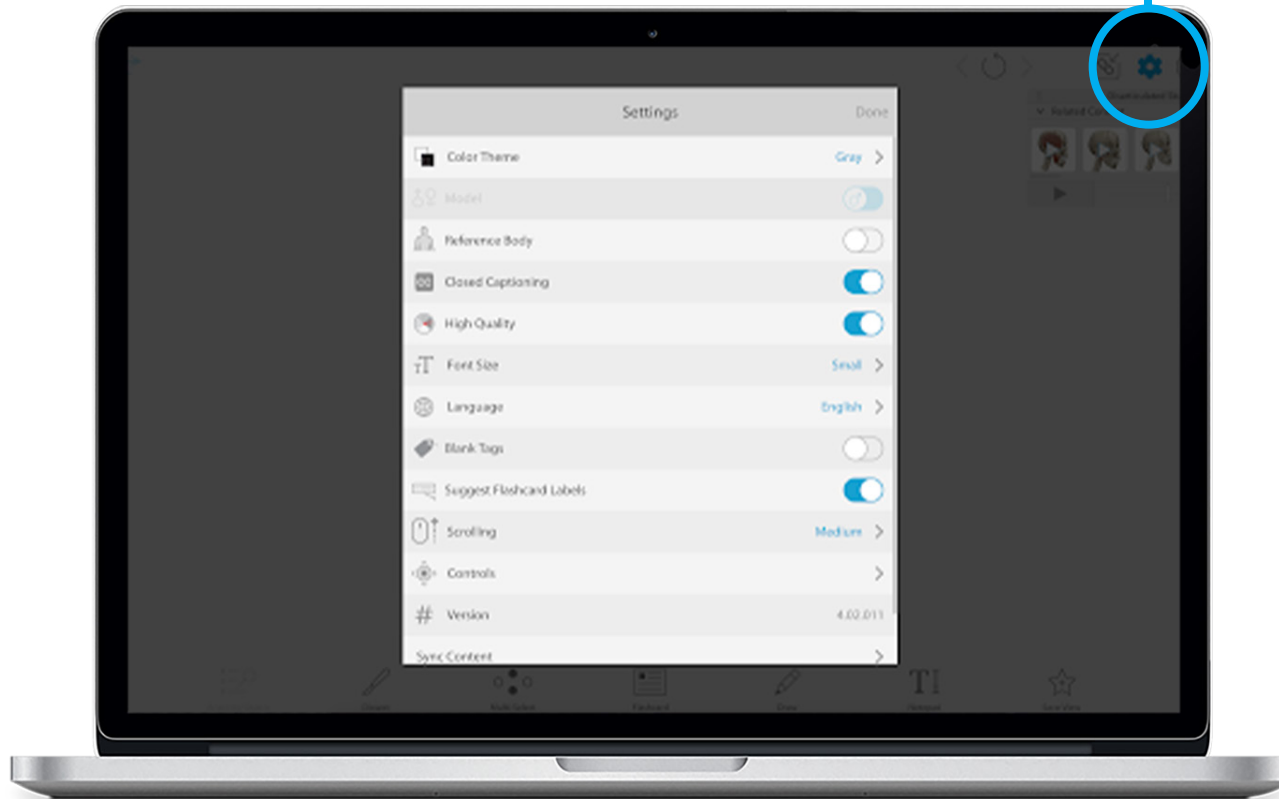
Settings

Done

Color Theme Gray

Model

Reference Body

Closed Captioning

High Quality

Font Size Small

Language English

Blank Tags

Suggest Flashcard Labels

Scrolling Medium

Controls

Version 4.02.011

Sync Content